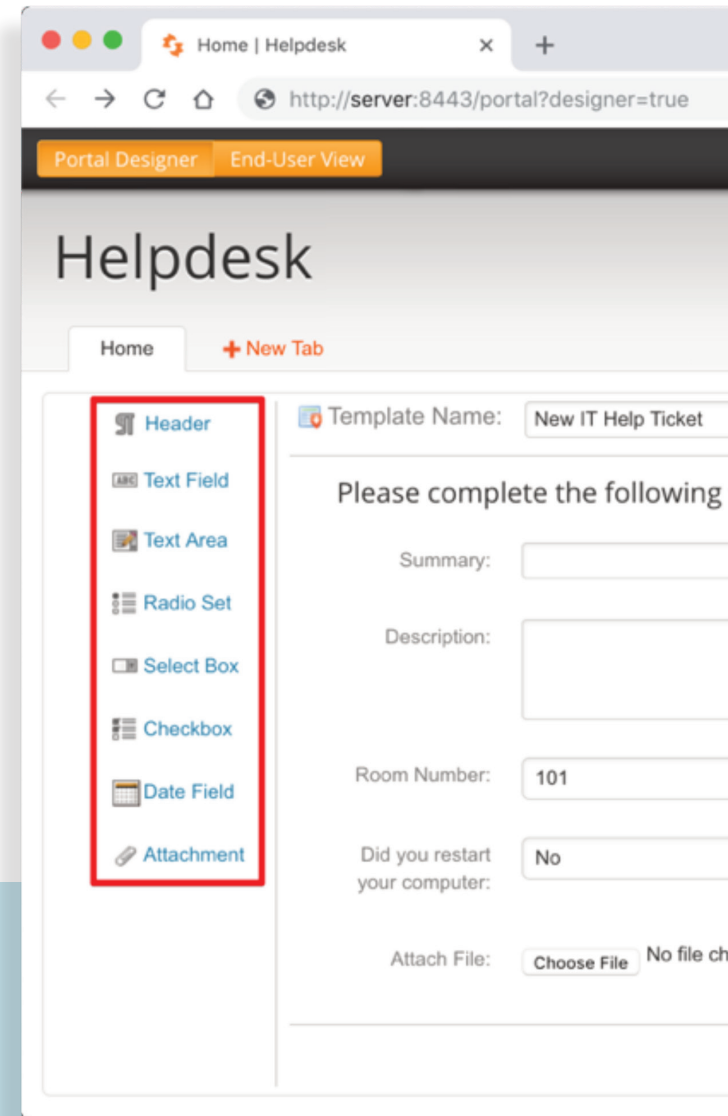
Home | Helpdesk ×
+
http://server:8443/portal?designer=true

Portal Designer End-User View

Helpdesk

Home
+ New Tab

Header
Text Field
Text Area
Radio Set
Select Box
Checkbox
Date Field
Attachment

Template Name: New IT Help Ticket

Please complete the following

Summary:

Description:

Room Number: 101

Did you restart your computer: No

Attach File: Choose File No file ch